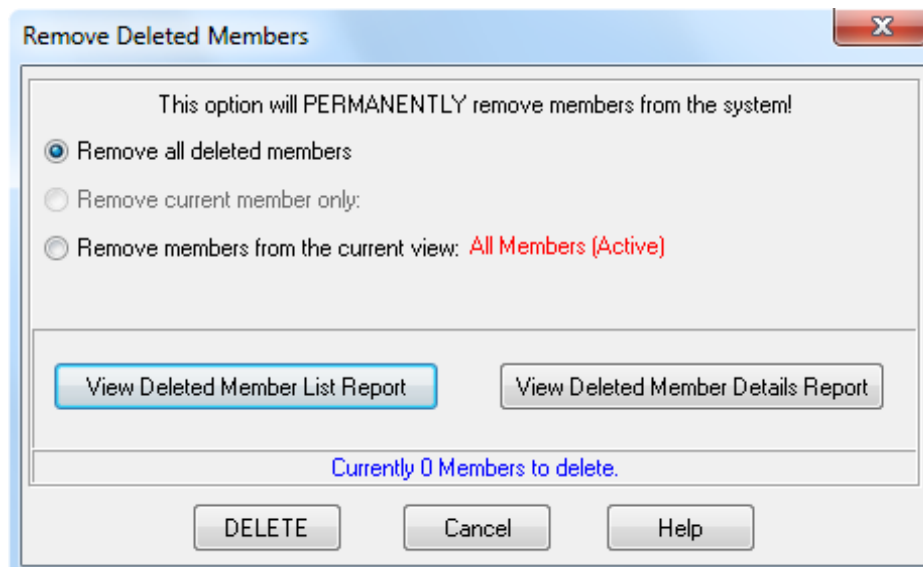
Remove Deleted Members

This option will PERMANENTLY remove members from the system!

Remove all deleted members

Remove current member only:

Remove members from the current view: All Members (Active)

View Deleted Member List Report

View Deleted Member Details Report

Currently 0 Members to delete.

DELETE

Cancel

Help